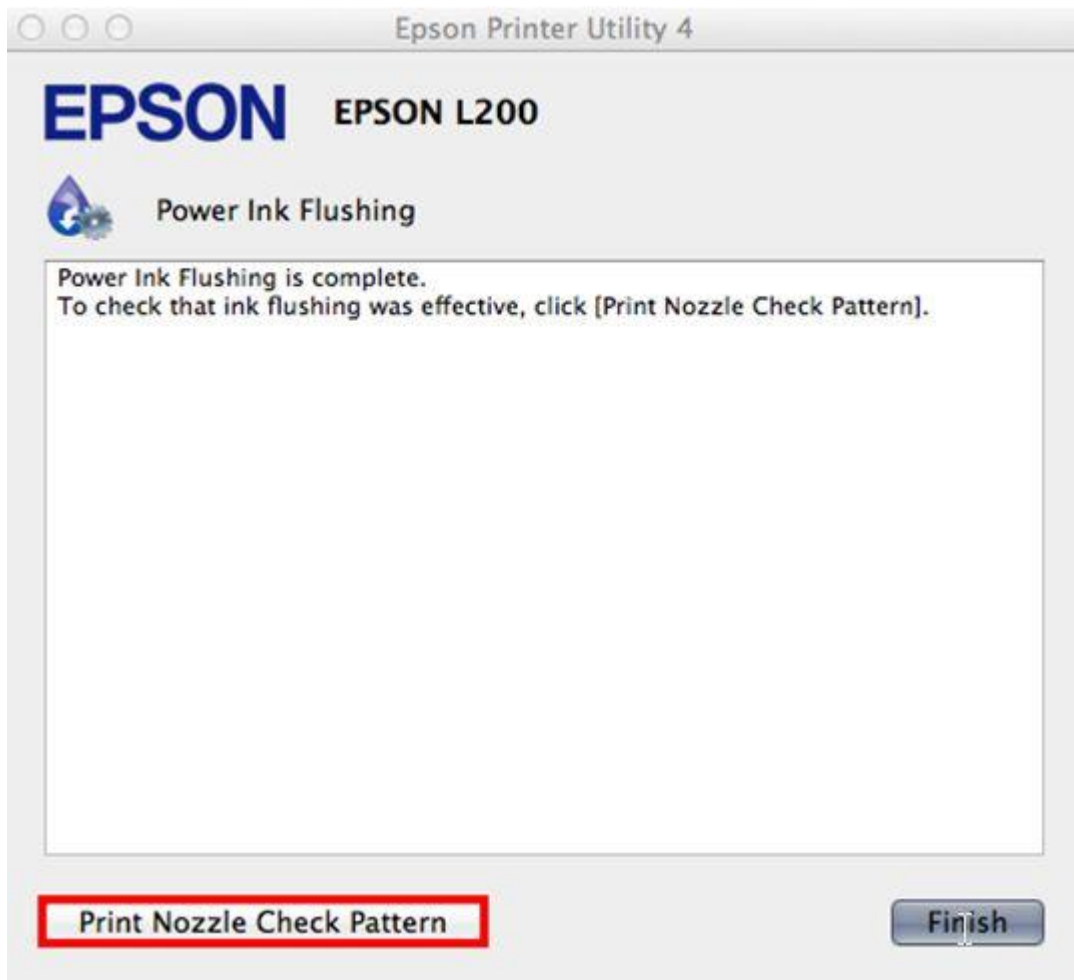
Epson Printer Utility 4

EPSON EPSON L200

Power Ink Flushing

Power Ink Flushing is complete.
To check that ink flushing was effective, click [Print Nozzle Check Pattern].

Print Nozzle Check Pattern

Finish